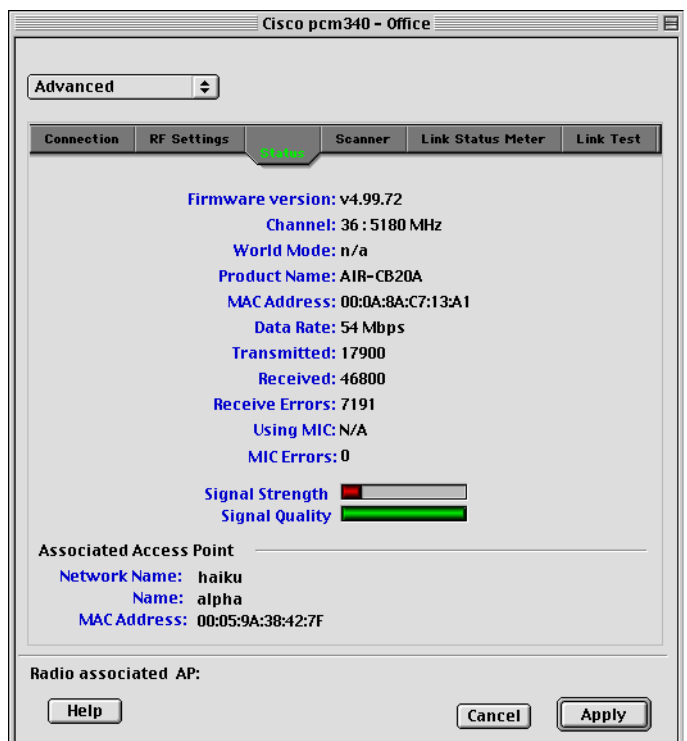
Cisco pcm340 - Office

Advanced

Connection | RF Settings | Status | Scanner | Link Status Meter | Link Test

Firmware version: v4.99.72
Channel: 36 : 5180 MHz
World Mode: n/a
Product Name: AIR-CB20A
MAC Address: 00:0A:8A:C7:13:A1
Data Rate: 54 Mbps
Transmitted: 17900
Received: 46800
Receive Errors: 7191
Using MIC: N/A
MIC Errors: 0

Signal Strength
Signal Quality

Associated Access Point
Network Name: haiku
Name: alpha
MAC Address: 00:05:9A:38:42:7F

Radio associated AP:

Help

Cancel

Apply